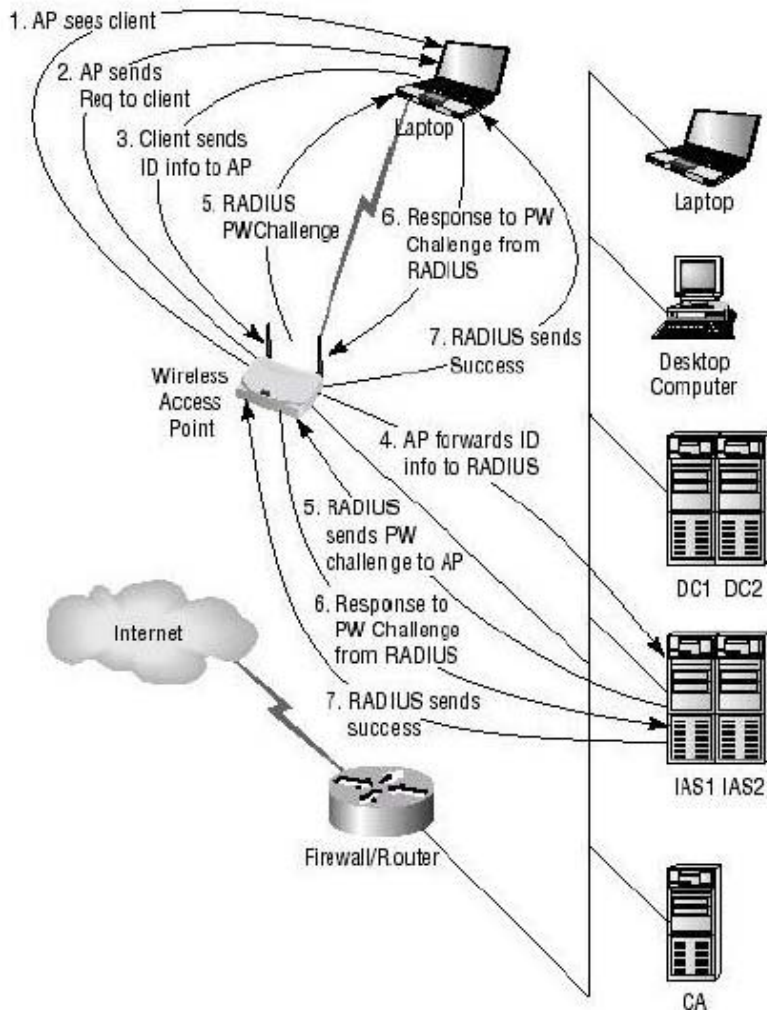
1. AP sees client

2. AP sends Req to client

3. Client sends ID info to AP

Laptop

5. RADIUS PWChallenge

6. Response to PW Chalenge from RADIUS

7. RADIUS sends Success

Wireless Access Point

4. AP forwards ID info to RADIUS

5. RADIUS sends PW challenge to AP

6. Response to PW Challenge from RADIUS

7. RADIUS sends success

Internet

Firewall/Router

Laptop

Desktop Computer

DC1 DC2

IAS1 IAS2

CA